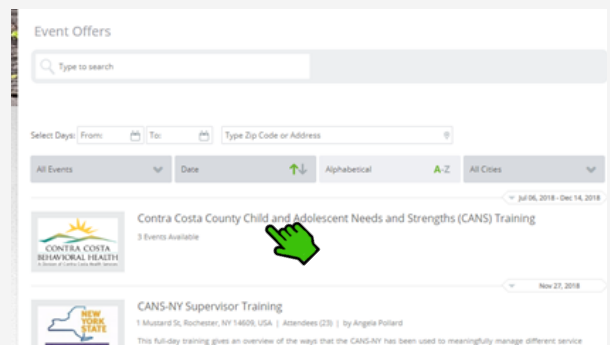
Event Offers

Type to search

Select Days: From: To: Type Zip Code or Address

All Events

Date

Alphabetical A-Z

All Cities

Jul 06, 2018 - Dec 14, 2018

CONTRA COSTA BEHAVIORAL HEALTH

Contra Costa County Child and Adolescent Needs and Strengths (CANS) Training

3 Events Available

Nov 27, 2018

NEW YORK STATE

CANS-NY Supervisor Training

1 Mustard St, Rochester, NY 14609, USA | Attendees (23) | by Angela Pollard

This full-day training gives an overview of the ways that the CANS-NY has been used to meaningfully manage different service